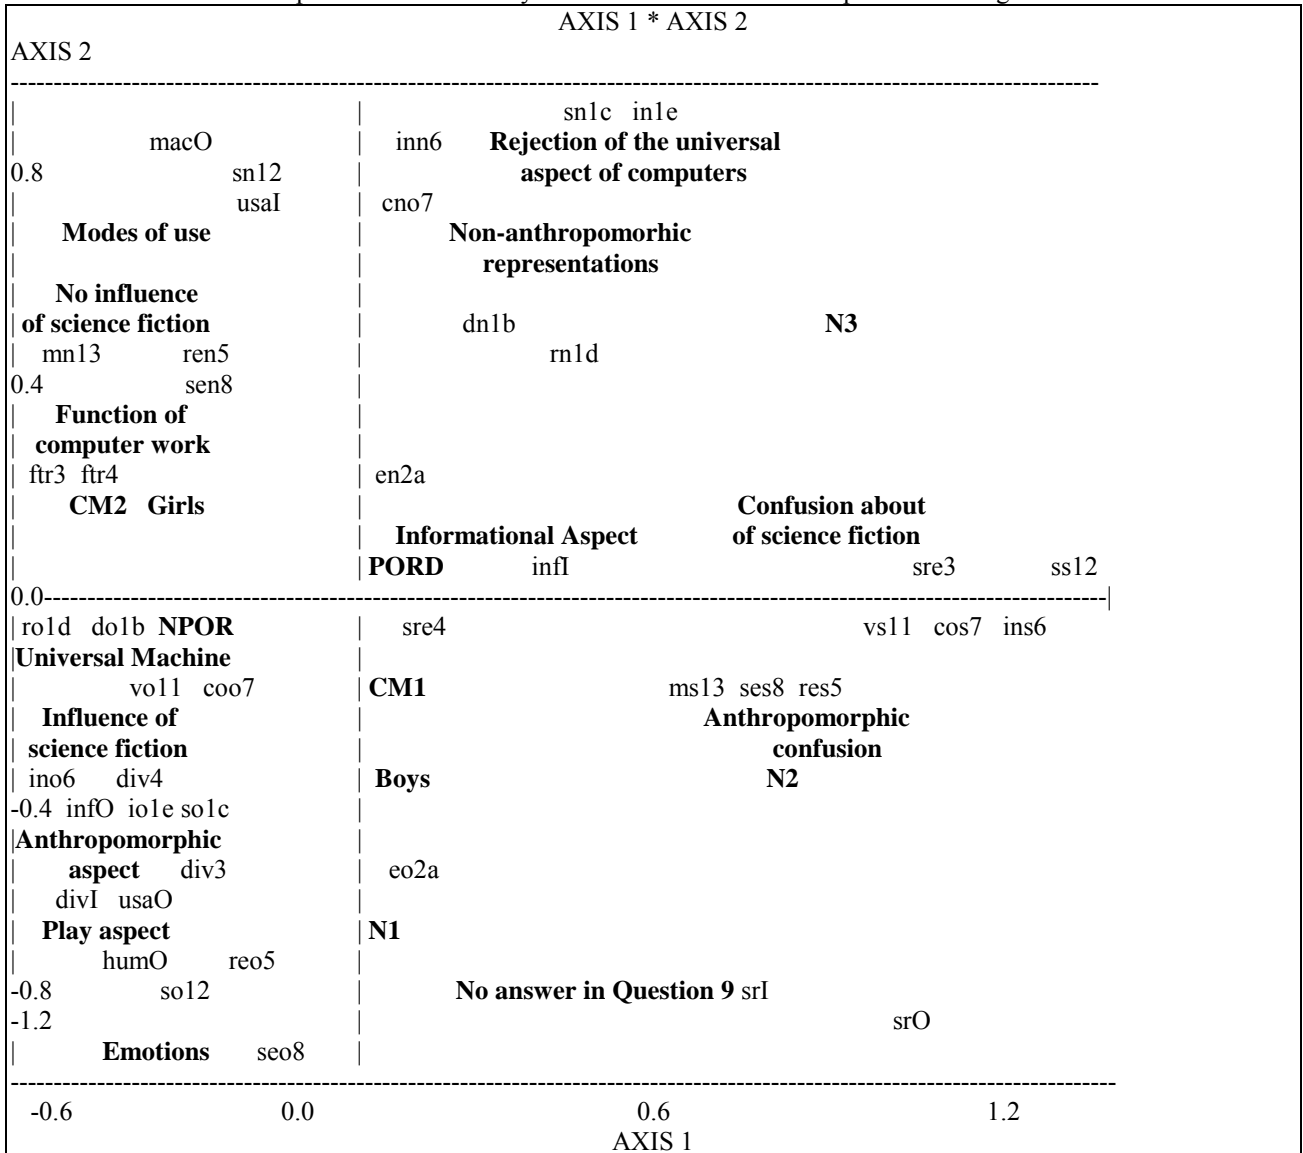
AXIS 1 * AXIS 2
AXIS 2

sn1c in1e
macO
inn6 **Rejection of the universal aspect of computers**
0.8 sn12
usaI
cno7
**Modes of use**
**Non-anthropomorhic representations**
**No influence of science fiction**
dn1b
**N3**
mn13 ren5
rn1d
0.4 sen8
**Function of computer work**
ftr3 ftr4
en2a
**CM2 Girls**
**Confusion about of science fiction**
**Informational Aspect**
**PORD** infI
sre3 ss12
0.0
ro1d do1b **NPOR**
sre4
vs11 cos7 ins6
**Universal Machine**
vo11 coo7
**CM1**
ms13 ses8 res5
**Influence of science fiction**
**Anthropomorphic confusion**
ino6 div4
**Boys**
**N2**
-0.4 infO io1e so1c
**Anthropomorphic aspect** div3
eo2a
divI usaO
**Play aspect**
**N1**
humO reo5
-0.8 so12
**No answer in Question 9** srI
-1.2
srO
**Emotions** seo8

-0.6 0.0 0.6 1.2
AXIS 1